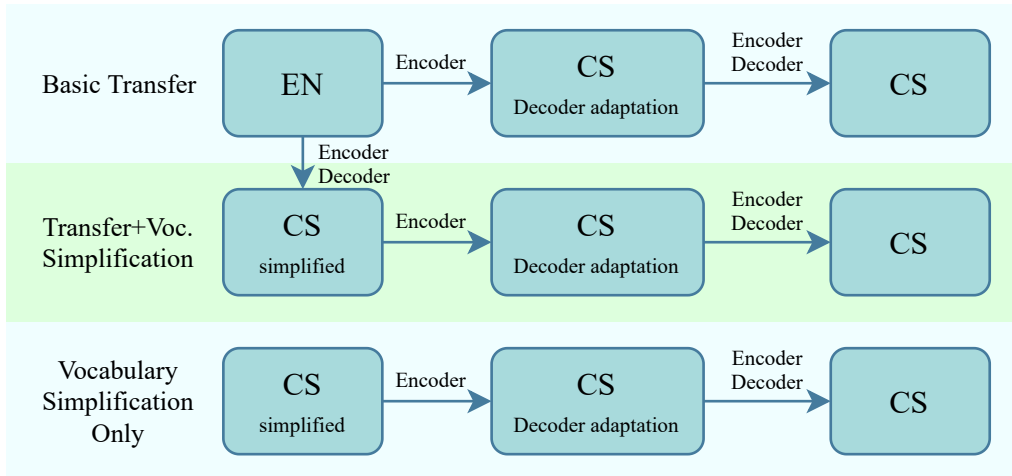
Basic Transfer

EN

Encoder

CS
Decoder adaptation

Encoder
Decoder

CS

Encoder
Decoder

Transfer+Voc. Simplification

CS
simplified

Encoder

CS
Decoder adaptation

Encoder
Decoder

CS

Vocabulary Simplification Only

CS
simplified

Encoder

CS
Decoder adaptation

Encoder
Decoder

CS